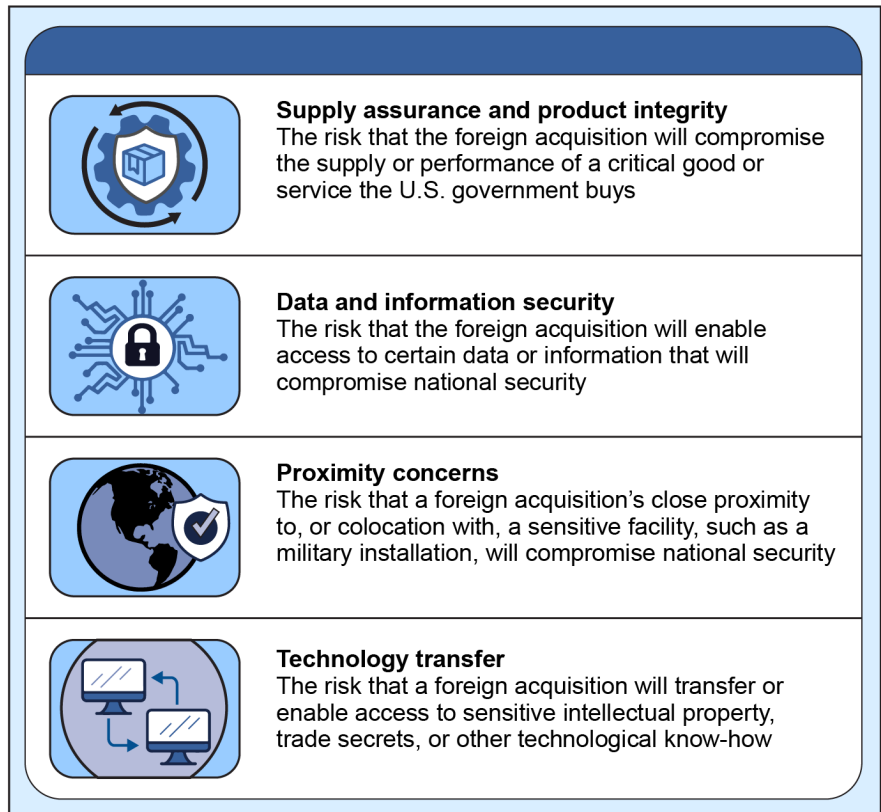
**Supply assurance and product integrity**
The risk that the foreign acquisition will compromise the supply or performance of a critical good or service the U.S. government buys

**Data and information security**
The risk that the foreign acquisition will enable access to certain data or information that will compromise national security

**Proximity concerns**
The risk that a foreign acquisition's close proximity to, or colocation with, a sensitive facility, such as a military installation, will compromise national security

**Technology transfer**
The risk that a foreign acquisition will transfer or enable access to sensitive intellectual property, trade secrets, or other technological know-how